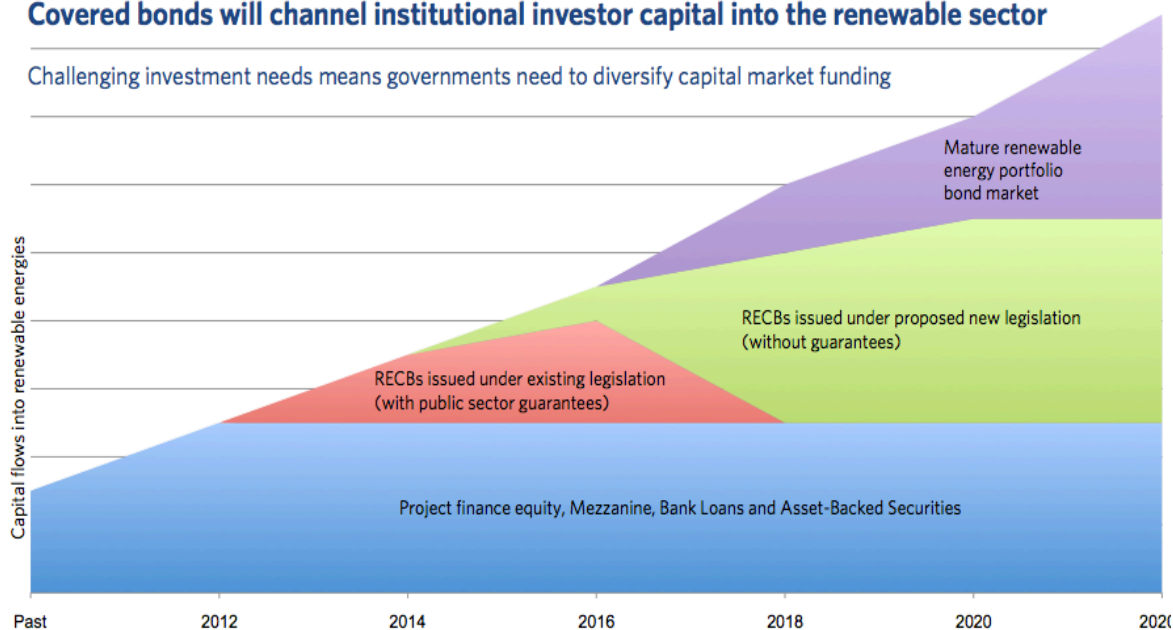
Covered bonds will channel institutional investor capital into the renewable sector

Challenging investment needs means governments need to diversify capital market funding

Capital flows into renewable energies

Mature renewable energy portfolio bond market

RECBs issued under proposed new legislation (without guarantees)

RECBs issued under existing legislation (with public sector guarantees)

Project finance equity, Mezzanine, Bank Loans and Asset-Backed Securities

Past 2012 2014 2016 2018 2020 2020